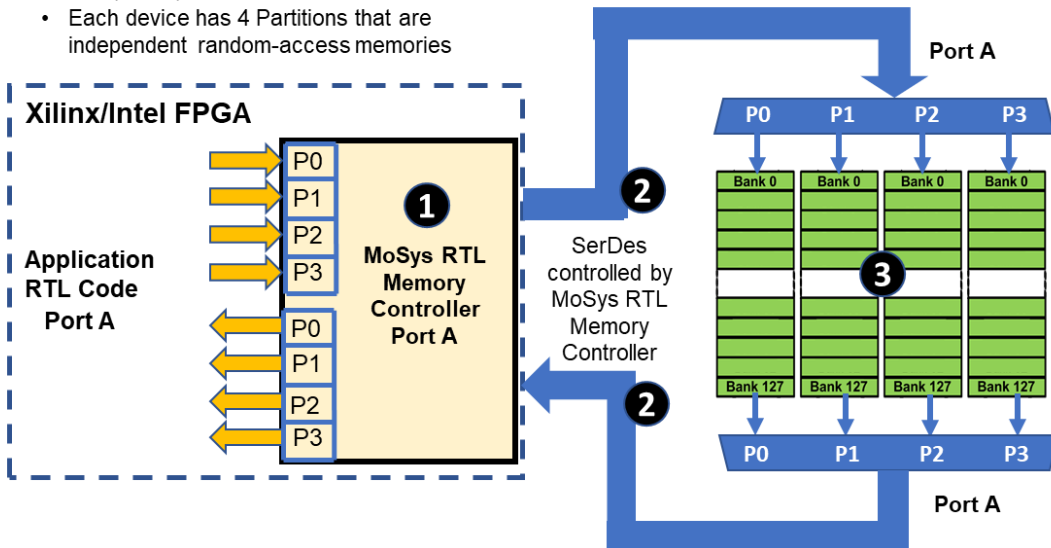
• Each device has 4 Partitions that are independent random-access memories

Xilinx/Intel FPGA

Application RTL Code Port A

P0
P1
P2
P3
P0
P1
P2
P3

1
MoSys RTL Memory Controller Port A

2
SerDes controlled by MoSys RTL Memory Controller
2

Port A

P0 P1 P2 P3

Bank 0 Bank 0 Bank 0 Bank 0

3

Bank 127 Bank 127 Bank 127 Bank 127

P0 P1 P2 P3

Port A